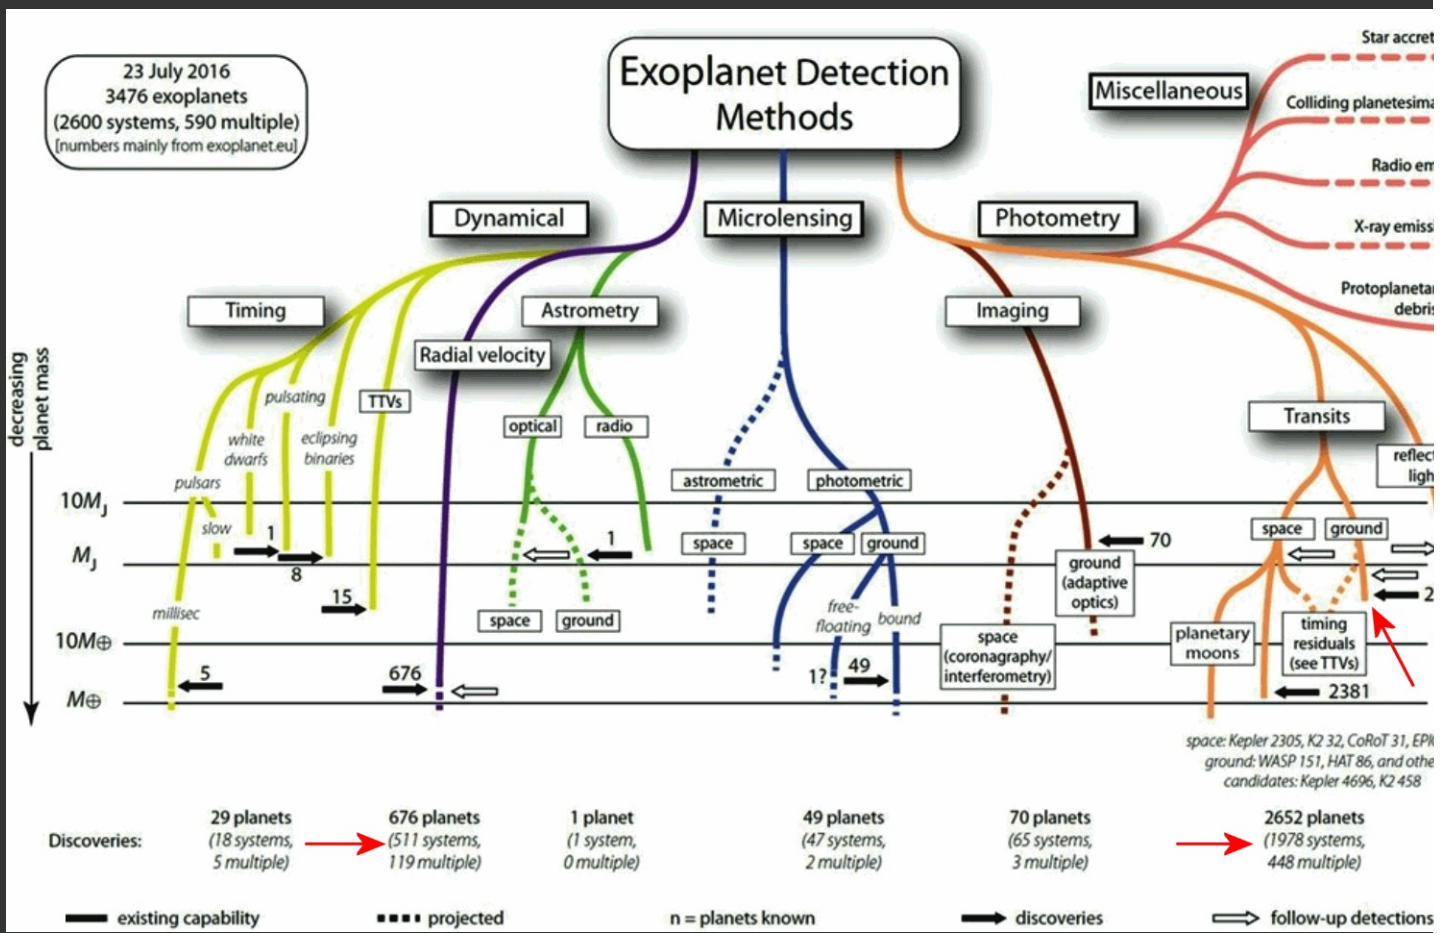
23 July 2016
3476 exoplanets
(2600 systems, 590 multiple)
[numbers mainly from exoplanet.eu]

Exoplanet Detection Methods

Miscellaneous

Star accret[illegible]
Colliding planetesima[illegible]
Radio em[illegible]
X-ray emiss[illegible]
Protoplaneta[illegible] debris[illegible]

Dynamical

Microlensing

Photometry

Timing

Astrometry

Imaging

Radial velocity

decreasing planet mass

pulsating

TTVs

white dwarfs

eclipsing binaries

pulsars

optical

radio

astrometric

photometric

Transits

reflec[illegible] ligh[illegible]

$10M_J$

$M_J$

$10M_\oplus$

$M_\oplus$

slow

1

8

15

millisec

5

676

1

space

ground

space

space

ground

free-floating

bound

1?

49

70

ground (adaptive optics)

space (coronagraphy/ interferometry)

space

ground

planetary moons

timing residuals (see TTVs)

2381

2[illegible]

space: Kepler 2305, K2 32, CoRoT 31, EPI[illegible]
ground: WASP 151, HAT 86, and othe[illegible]
candidates: Kepler 4696, K2 458

Discoveries:

29 planets (18 systems, 5 multiple)

676 planets (511 systems, 119 multiple)

1 planet (1 system, 0 multiple)

49 planets (47 systems, 2 multiple)

70 planets (65 systems, 3 multiple)

2652 planets (1978 systems, 448 multiple)

existing capability

projected

n = planets known

discoveries

follow-up detections